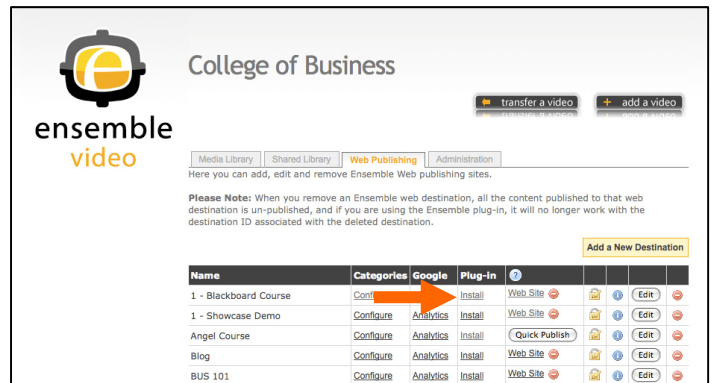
ensemble video

College of Business

transfer a video

add a video

Media Library | Shared Library | Web Publishing | Administration

Here you can add, edit and remove Ensemble Web publishing sites.

**Please Note:** When you remove an Ensemble web destination, all the content published to that web destination is un-published, and if you are using the Ensemble plug-in, it will no longer work with the destination ID associated with the deleted destination.

Add a New Destination

| Name | Categories | Google | Plug-in | ? | | | | |
|---|---|---|---|---|---|---|---|---|
| 1 - Blackboard Course | Confi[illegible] | | Install | Web Site | | | Edit | |
| 1 - Showcase Demo | Configure | Analytics | Install | Web Site | | | Edit | |
| Angel Course | Configure | Analytics | Install | Quick Publish | | | Edit | |
| Blog | Configure | Analytics | Install | Web Site | | | Edit | |
| BUS 101 | Configure | Analytics | Install | Web Site | | | Edit | |